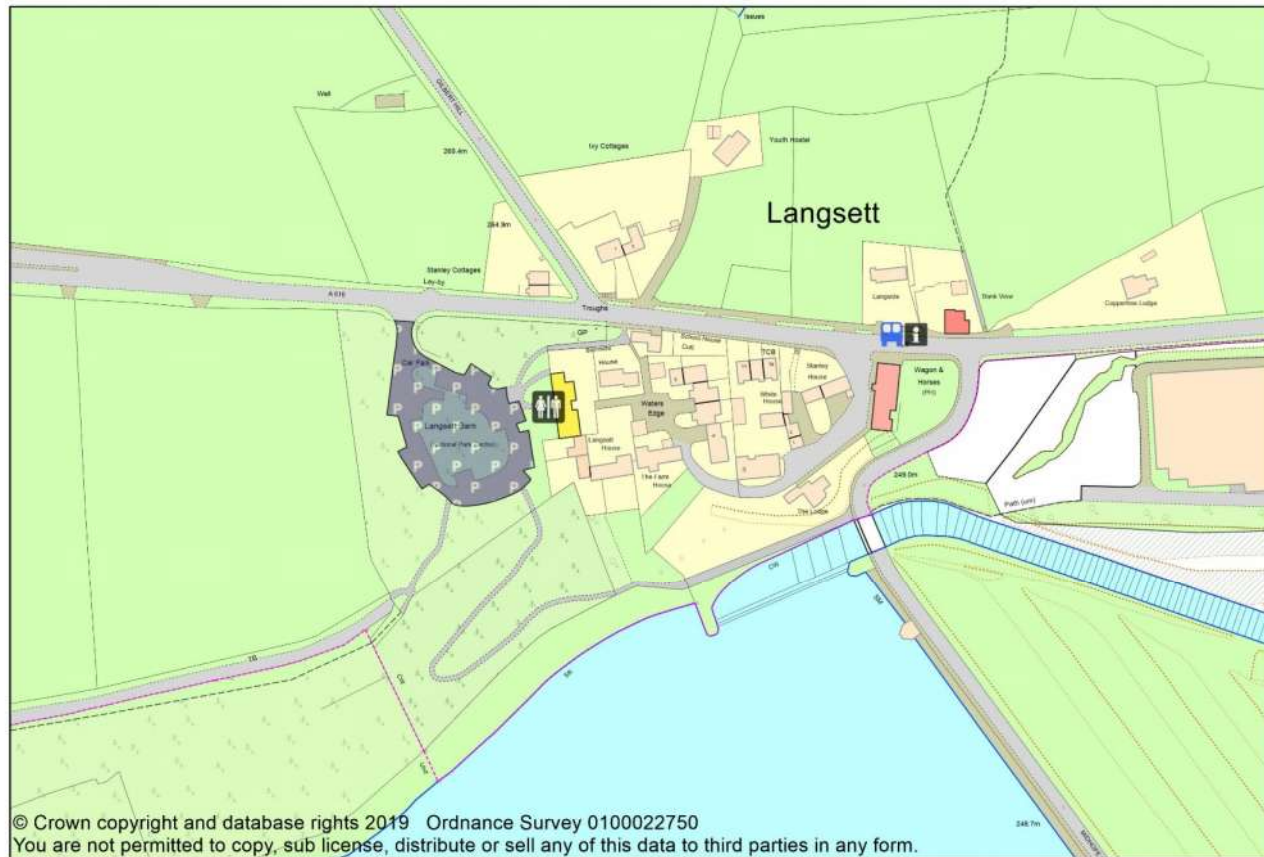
Issues

Well

Ivy Cottages

Youth Hostel

265.4m

Langsett

264.9m

Stanley Cottages

Lay-by

A 616

Troughs

Langside

Bank View

Copperhose Lodge

Car Park

GP

TCB

Stanley House

Wagon & Horses (PH)

Waters Edge

White House

Langsett Barn

National Park Centre

Langsett House

The Farm House

249.0m

The Lodge

Path (um)

CR

SM

TB

CR

SK

248.7m

© Crown copyright and database rights 2019 Ordnance Survey 0100022750
You are not permitted to copy, sub license, distribute or sell any of this data to third parties in any form.